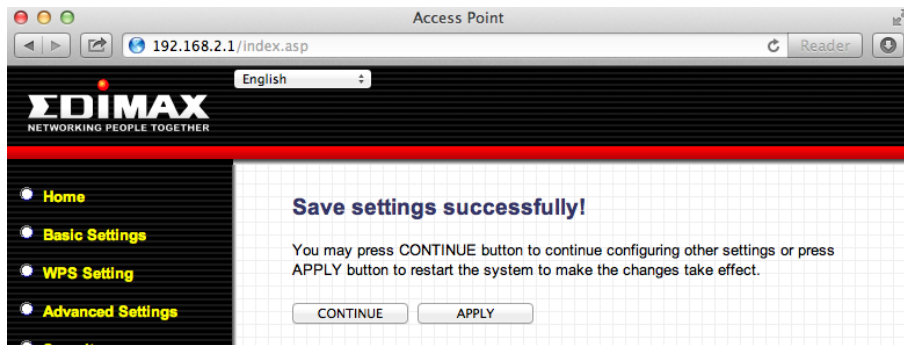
Access Point

192.168.2.1/index.asp

Reader

English

EDIMAX
NETWORKING PEOPLE TOGETHER

Home

Basic Settings

WPS Setting

Advanced Settings

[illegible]

Save settings successfully!

You may press CONTINUE button to continue configuring other settings or press APPLY button to restart the system to make the changes take effect.

CONTINUE

APPLY